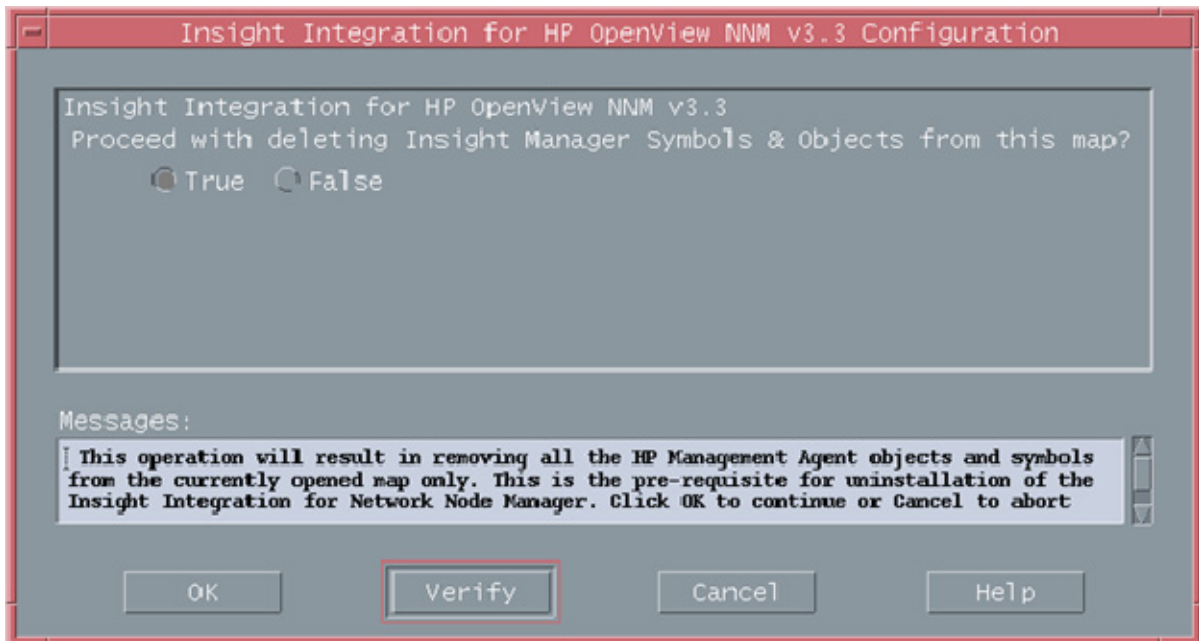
Insight Integration for HP OpenView NNM v3.3 Configuration

Insight Integration for HP OpenView NNM v3.3
Proceed with deleting Insight Manager Symbols & Objects from this map?
True False

Messages:
This operation will result in removing all the HP Management Agent objects and symbols from the currently opened map only. This is the pre-requisite for uninstallation of the Insight Integration for Network Node Manager. Click OK to continue or Cancel to abort

OK Verify Cancel Help